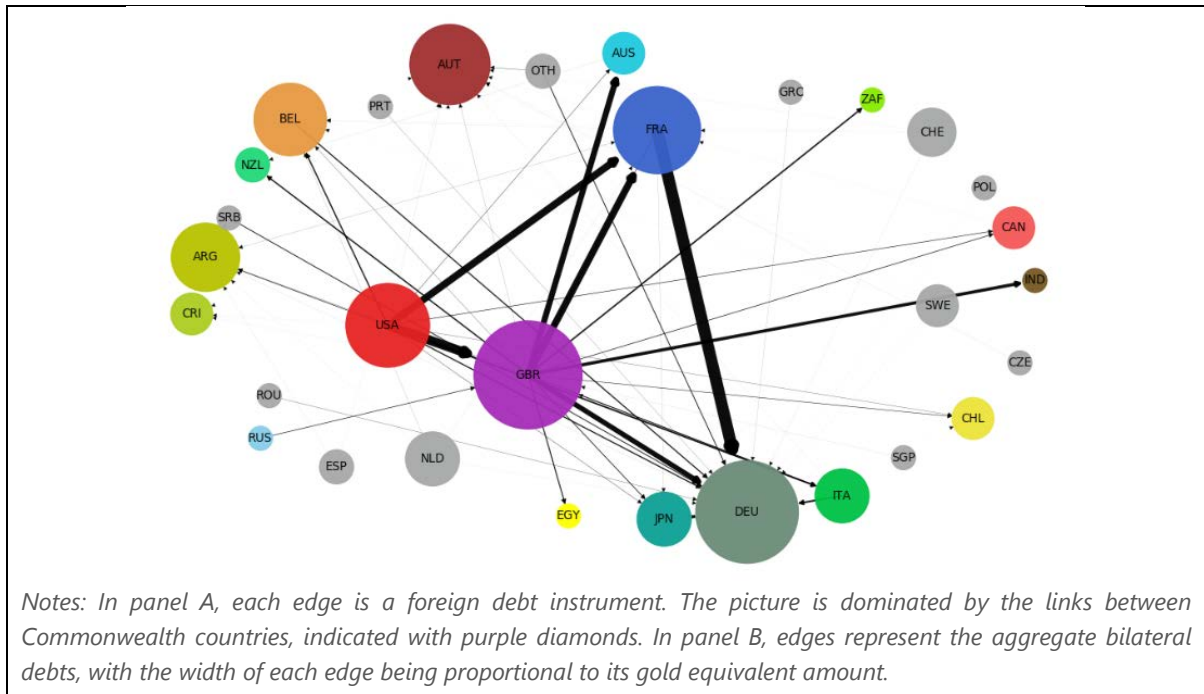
AUT
OTH
AUS
BEL
PRT
GRC
ZAF
FRA
CHE
NZL
POL
SRB
CAN
ARG
IND
SWE
CRI
USA
GBR
CZE
ROU
CHL
RUS
SGP
NLD
ESP
ITA
DEU
EGY
JPN

Notes: In panel A, each edge is a foreign debt instrument. The picture is dominated by the links between Commonwealth countries, indicated with purple diamonds. In panel B, edges represent the aggregate bilateral debts, with the width of each edge being proportional to its gold equivalent amount.